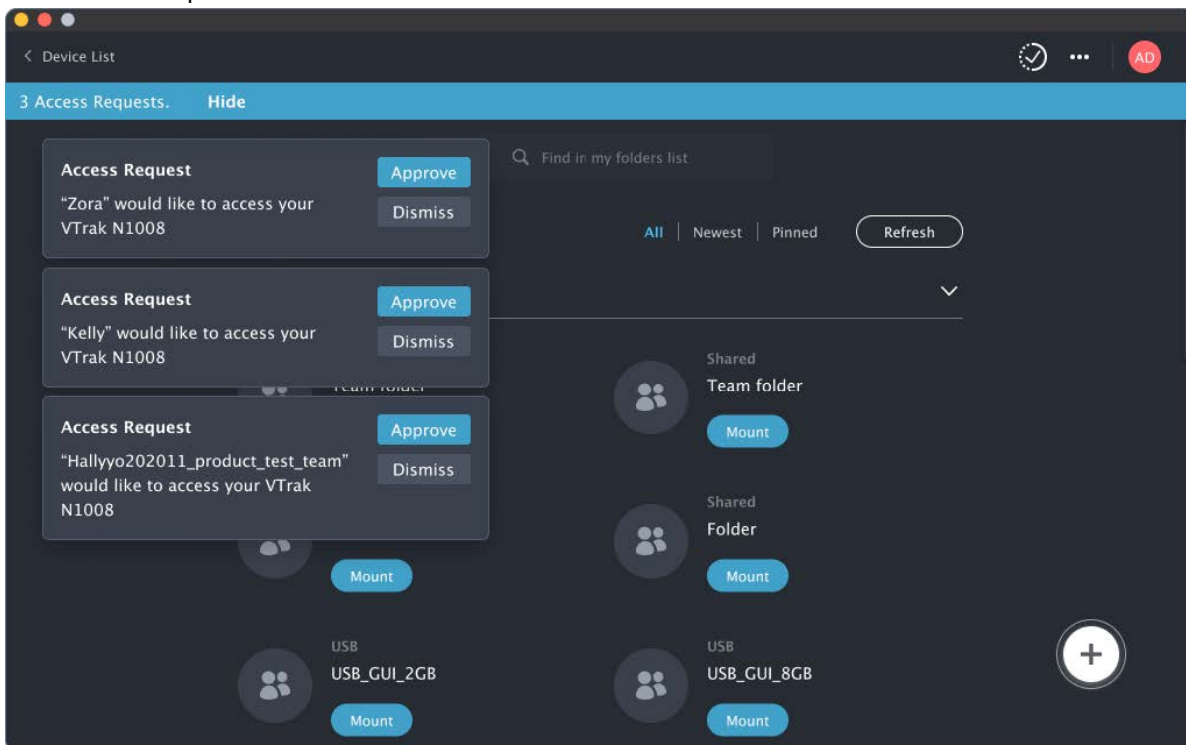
< Device List

AD

3 Access Requests. Hide

Access Request
"Zora" would like to access your VTrak N1008
Approve
Dismiss

Access Request
"Kelly" would like to access your VTrak N1008
Approve
Dismiss

Access Request
"Hallyyo202011_product_test_team" would like to access your VTrak N1008
Approve
Dismiss

Find in my folders list

All | Newest | Pinned
Refresh

Shared
Team folder
Mount

Mount

Shared
Folder
Mount

USB
USB_GUI_2GB
Mount

USB
USB_GUI_8GB
Mount

+